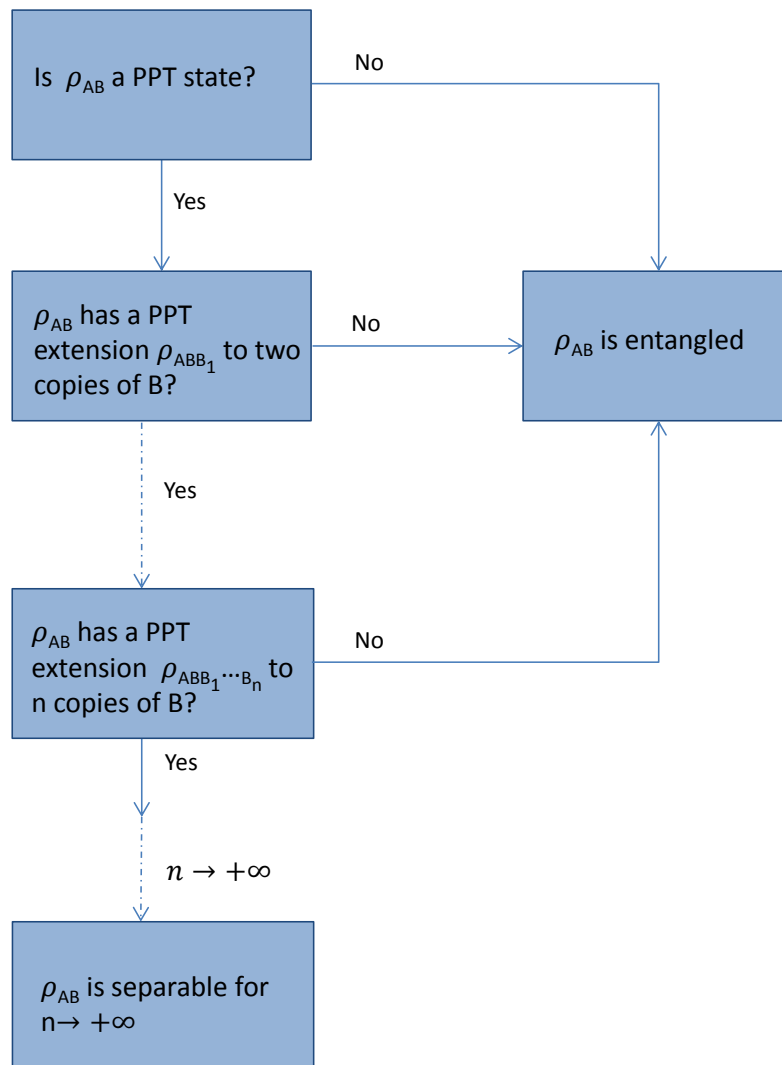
Is $\rho_{AB}$ a PPT state?

No

Yes

$\rho_{AB}$ has a PPT extension $\rho_{ABB_1}$ to two copies of B?

No

$\rho_{AB}$ is entangled

Yes

$\rho_{AB}$ has a PPT extension $\rho_{ABB_1 \cdots B_n}$ to n copies of B?

No

Yes

$n \rightarrow +\infty$

$\rho_{AB}$ is separable for n$\rightarrow +\infty$